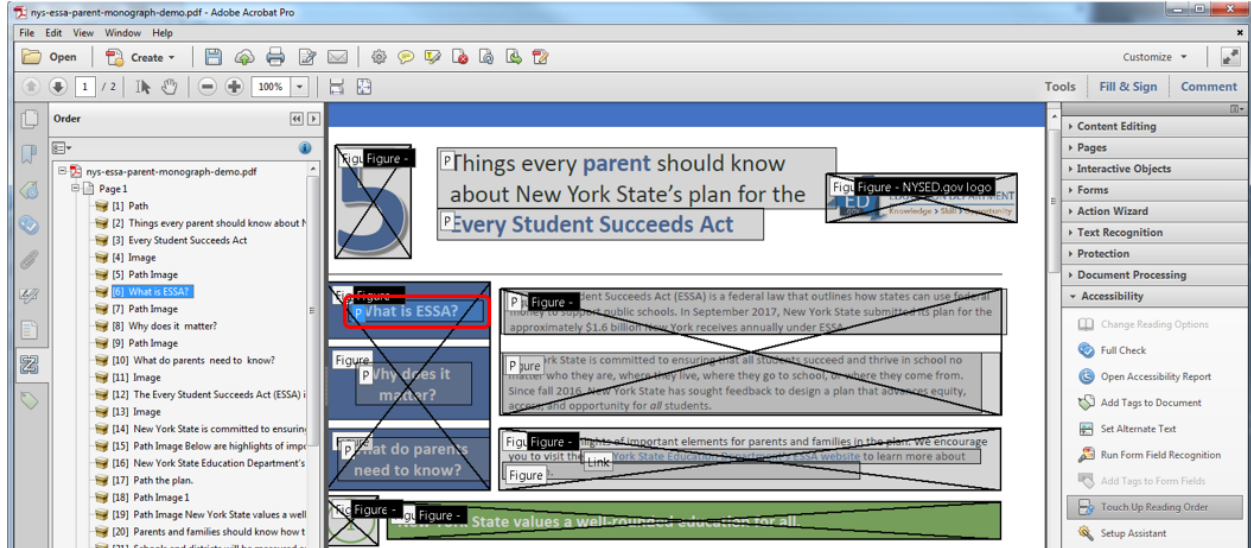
nys-essa-parent-monograph-demo.pdf - Adobe Acrobat Pro

File Edit View Window Help

Open Create

Customize

1 / 2 100%

Tools Fill & Sign Comment

Order

nys-essa-parent-monograph-demo.pdf
Page 1
[1] Path
[2] Things every parent should know about N
[3] Every Student Succeeds Act
[4] Image
[5] Path Image
[6] What is ESSA?
[7] Path Image
[8] Why does it matter?
[9] Path Image
[10] What do parents need to know?
[11] Image
[12] The Every Student Succeeds Act (ESSA) i
[13] Image
[14] New York State is committed to ensurin
[15] Path Image Below are highlights of impo
[16] New York State Education Department's
[17] Path the plan.
[18] Path Image 1
[19] Path Image New York State values a well
[20] Parents and families should know how t
[21] Schools and districts will be measured

Figure - Figure -

P Things every parent should know about New York State's plan for the

P Every Student Succeeds Act

Figure - NYSED.gov logo

Figure -

P What is ESSA?

P Figure - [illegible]dent Succeeds Act (ESSA) is a federal law that outlines how states can use federal money to support public schools. In September 2017, New York State submitted its plan for the approximately $1.6 billion New York receives annually under ESSA.

Figure

P Why does it matter?

P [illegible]ure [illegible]rk State is committed to ensuring that all students succeed and thrive in school no matter who they are, where they live, where they go to school, or where they come from. Since fall 2016, New York State has sought feedback to design a plan that advances equity, access, and opportunity for all students.

Figure

P What do parents need to know?

Figure - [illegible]ghts of important elements for parents and families in the plan. We encourage you to visit the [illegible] York State Education Department's ESSA website to learn more about

Link

Figure

Figure - Figure - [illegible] York State values a well-rounded education for all.

Content Editing
Pages
Interactive Objects
Forms
Action Wizard
Text Recognition
Protection
Document Processing
Accessibility

Change Reading Options
Full Check
Open Accessibility Report
Add Tags to Document
Set Alternate Text
Run Form Field Recognition
Add Tags to Form Fields
Touch Up Reading Order
Setup Assistant